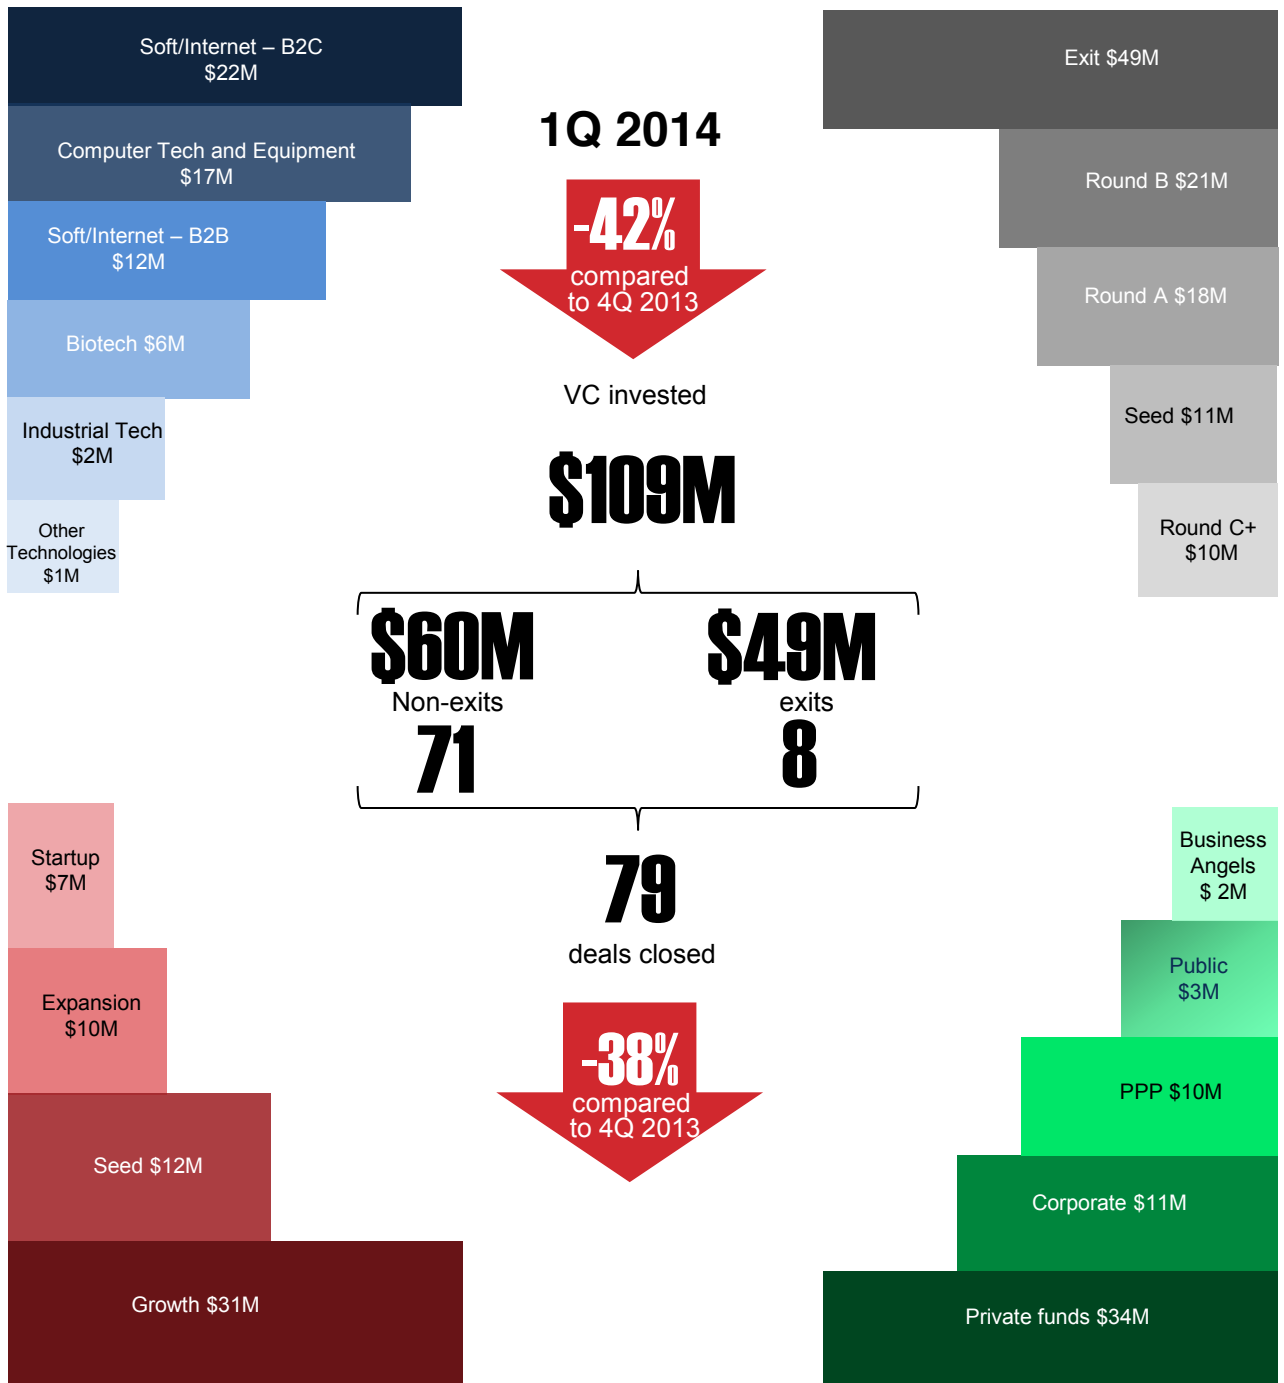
Soft/Internet – B2C
$22M

Computer Tech and Equipment
$17M

Soft/Internet – B2B
$12M

Biotech $6M

Industrial Tech
$2M

Other Technologies
$1M

1Q 2014

-42%
compared to 4Q 2013

VC invested

$109M

$60M
Non-exits
71

$49M
exits
8

79
deals closed

-38%
compared to 4Q 2013

Exit $49M

Round B $21M

Round A $18M

Seed $11M

Round C+
$10M

Startup
$7M

Expansion
$10M

Seed $12M

Growth $31M

Business Angels
$ 2M

Public
$3M

PPP $10M

Corporate $11M

Private funds $34M